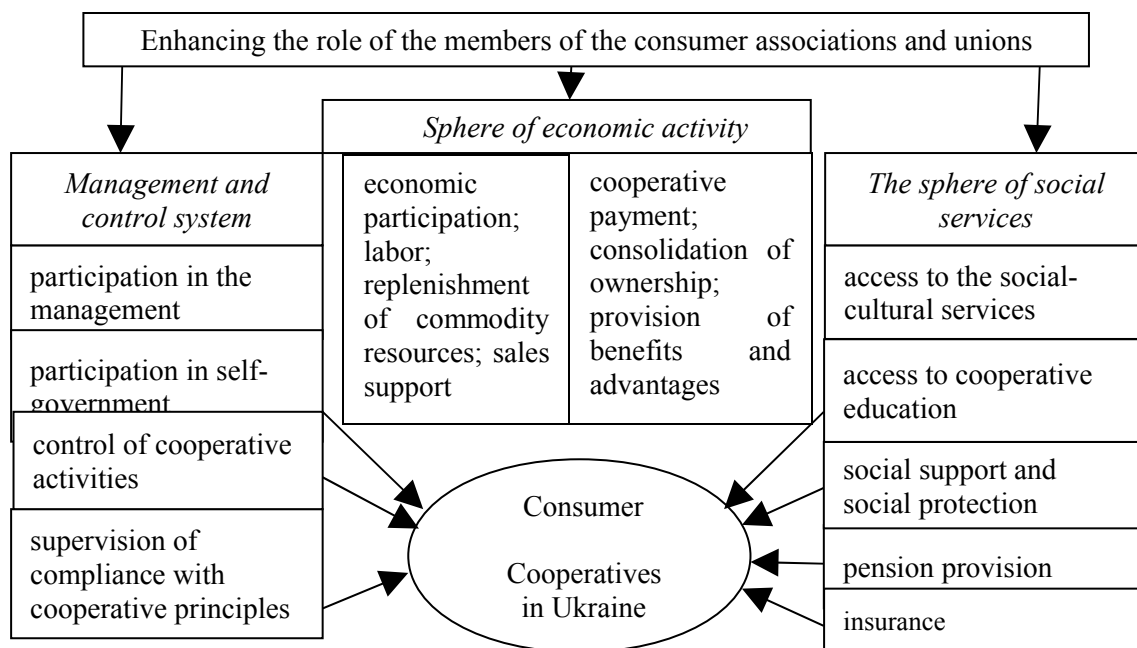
Enhancing the role of the members of the consumer associations and unions

Management and control system

participation in the management

participation in self-government

control of cooperative activities

supervision of compliance with cooperative principles

Sphere of economic activity

economic participation; labor; replenishment of commodity resources; sales support

cooperative payment; consolidation of ownership; provision of benefits and advantages

The sphere of social services

access to the social-cultural services

access to cooperative education

social support and social protection

pension provision

insurance

Consumer Cooperatives in Ukraine